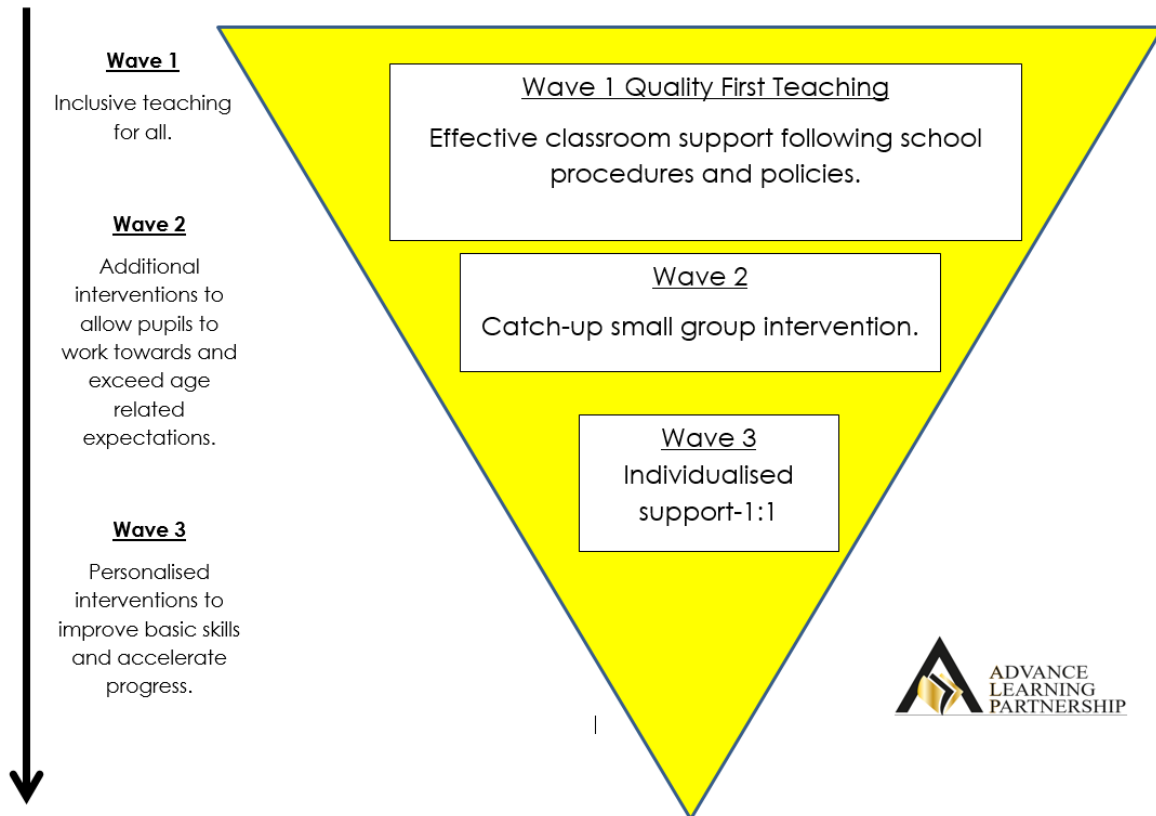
Wave 1

Inclusive teaching for all.

Wave 2

Additional interventions to allow pupils to work towards and exceed age related expectations.

Wave 3

Personalised interventions to improve basic skills and accelerate progress.

Wave 1 Quality First Teaching

Effective classroom support following school procedures and policies.

Wave 2

Catch-up small group intervention.

Wave 3

Individualised support-1:1

ADVANCE LEARNING PARTNERSHIP